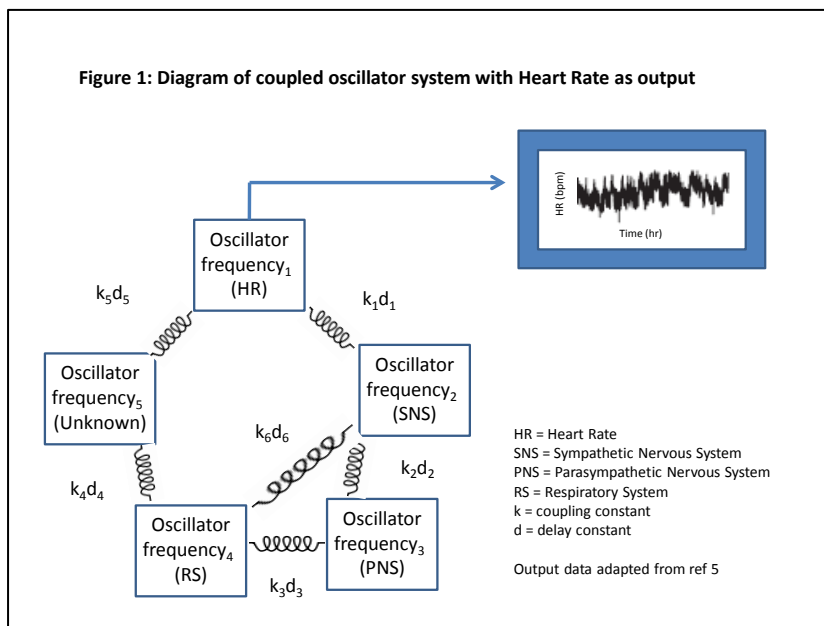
**Figure 1: Diagram of coupled oscillator system with Heart Rate as output**

HR (bpm)

Time (hr)

Oscillator frequency$_1$ (HR)

$k_5d_5$

$k_1d_1$

Oscillator frequency$_5$ (Unknown)

Oscillator frequency$_2$ (SNS)

$k_6d_6$

$k_2d_2$

$k_4d_4$

Oscillator frequency$_4$ (RS)

Oscillator frequency$_3$ (PNS)

$k_3d_3$

HR = Heart Rate
SNS = Sympathetic Nervous System
PNS = Parasympathetic Nervous System
RS = Respiratory System
k = coupling constant
d = delay constant

Output data adapted from ref 5